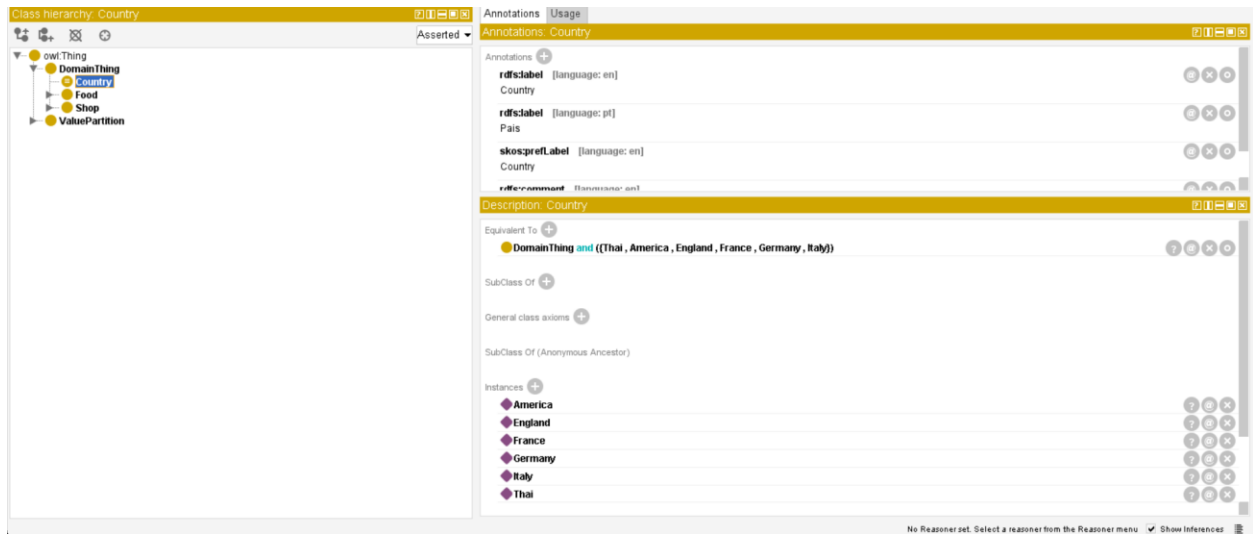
Class hierarchy: Country

Asserted

owl:Thing
DomainThing
Country
Food
Shop
ValuePartition

Annotations Usage

Annotations: Country

Annotations

rdfs:label [language: en]
Country

rdfs:label [language: pt]
Pais

skos:prefLabel [language: en]
Country

rdfs:comment [language: en]

Description: Country

Equivalent To

DomainThing and ({Thai , America , England , France , Germany , Italy})

SubClass Of

General class axioms

SubClass Of (Anonymous Ancestor)

Instances

America
England
France
Germany
Italy
Thai

No Reasoner set. Select a reasoner from the Reasoner menu Show Inferences